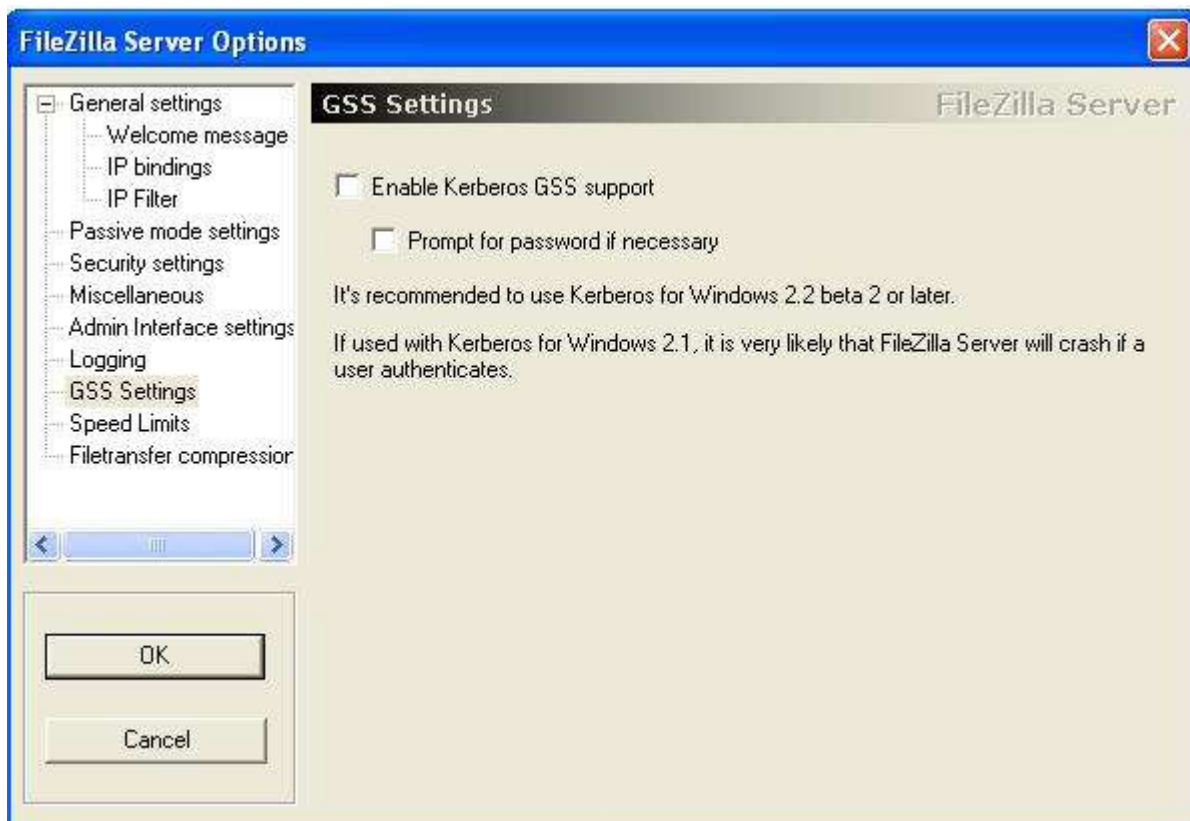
FileZilla Server Options

General settings
Welcome message
IP bindings
IP Filter
Passive mode settings
Security settings
Miscellaneous
Admin Interface settings
Logging
GSS Settings
Speed Limits
Filetransfer compression

OK
Cancel

GSS Settings
FileZilla Server

Enable Kerberos GSS support

Prompt for password if necessary

It's recommended to use Kerberos for Windows 2.2 beta 2 or later.

If used with Kerberos for Windows 2.1, it is very likely that FileZilla Server will crash if a user authenticates.